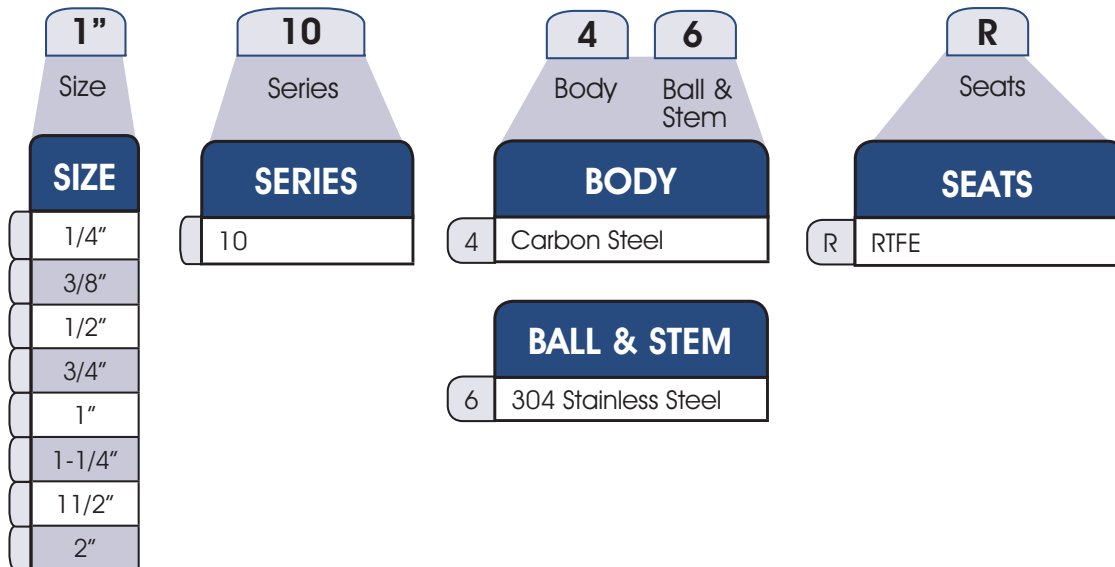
1"
Size

10
Series

4
Body

6
Ball & Stem

R
Seats

| SIZE |
|---|
| 1/4" |
| 3/8" |
| 1/2" |
| 3/4" |
| 1" |
| 1-1/4" |
| 11/2" |
| 2" |

| SERIES |
|---|
| 10 |

| | BODY |
|---|---|
| 4 | Carbon Steel |

| | SEATS |
|---|---|
| R | RTFE |

| | BALL & STEM |
|---|---|
| 6 | 304 Stainless Steel |